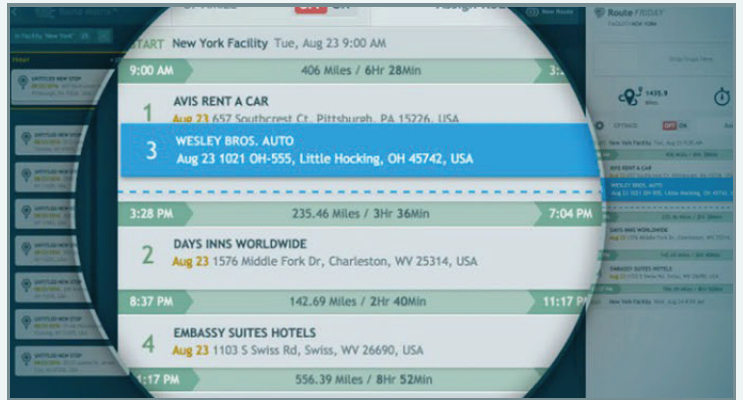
START New York Facility Tue, Aug 23 9:00 AM

9:00 AM 406 Miles / 6Hr 28Min

1 AVIS RENT A CAR
Aug 23 657 Southcrest Ct, Pittsburgh, PA 15226, USA

3 WESLEY BROS. AUTO
Aug 23 1021 OH-555, Little Hocking, OH 45742, USA

3:28 PM 235.46 Miles / 3Hr 36Min 7:04 PM

2 DAYS INNS WORLDWIDE
Aug 23 1576 Middle Fork Dr, Charleston, WV 25314, USA

8:37 PM 142.69 Miles / 2Hr 40Min 11:17 PM

4 EMBASSY SUITES HOTELS
Aug 23 1103 S Swiss Rd, Swiss, WV 26690, USA

1:17 PM 556.39 Miles / 8Hr 52Min

New Route

Route FRIDAY

1435.9 Miles

OPTIMIZE

New York Facility

AVIS RENT A CAR

WESLEY BROS. AUTO

DAYS INNS WORLDWIDE

EMBASSY SUITES HOTELS

New York Facility

UNTITLED NEW STOP

UNTITLED NEW STOP

UNTITLED NEW STOP

UNTITLED NEW STOP

UNTITLED NEW STOP

UNTITLED NEW STOP

UNTITLED NEW STOP

UNTITLED NEW STOP

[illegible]